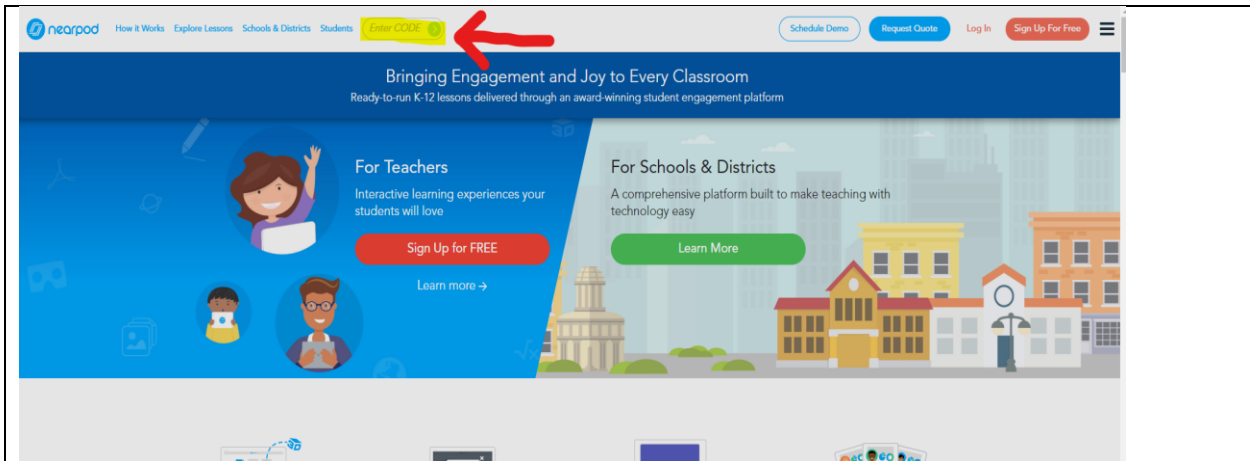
nearpod How it Works Explore Lessons Schools & Districts Students Enter CODE

Schedule Demo Request Quote Log In Sign Up For Free

Bringing Engagement and Joy to Every Classroom

Ready-to-run K-12 lessons delivered through an award-winning student engagement platform

For Teachers

Interactive learning experiences your students will love

Sign Up for FREE

Learn more →

For Schools & Districts

A comprehensive platform built to make teaching with technology easy

Learn More